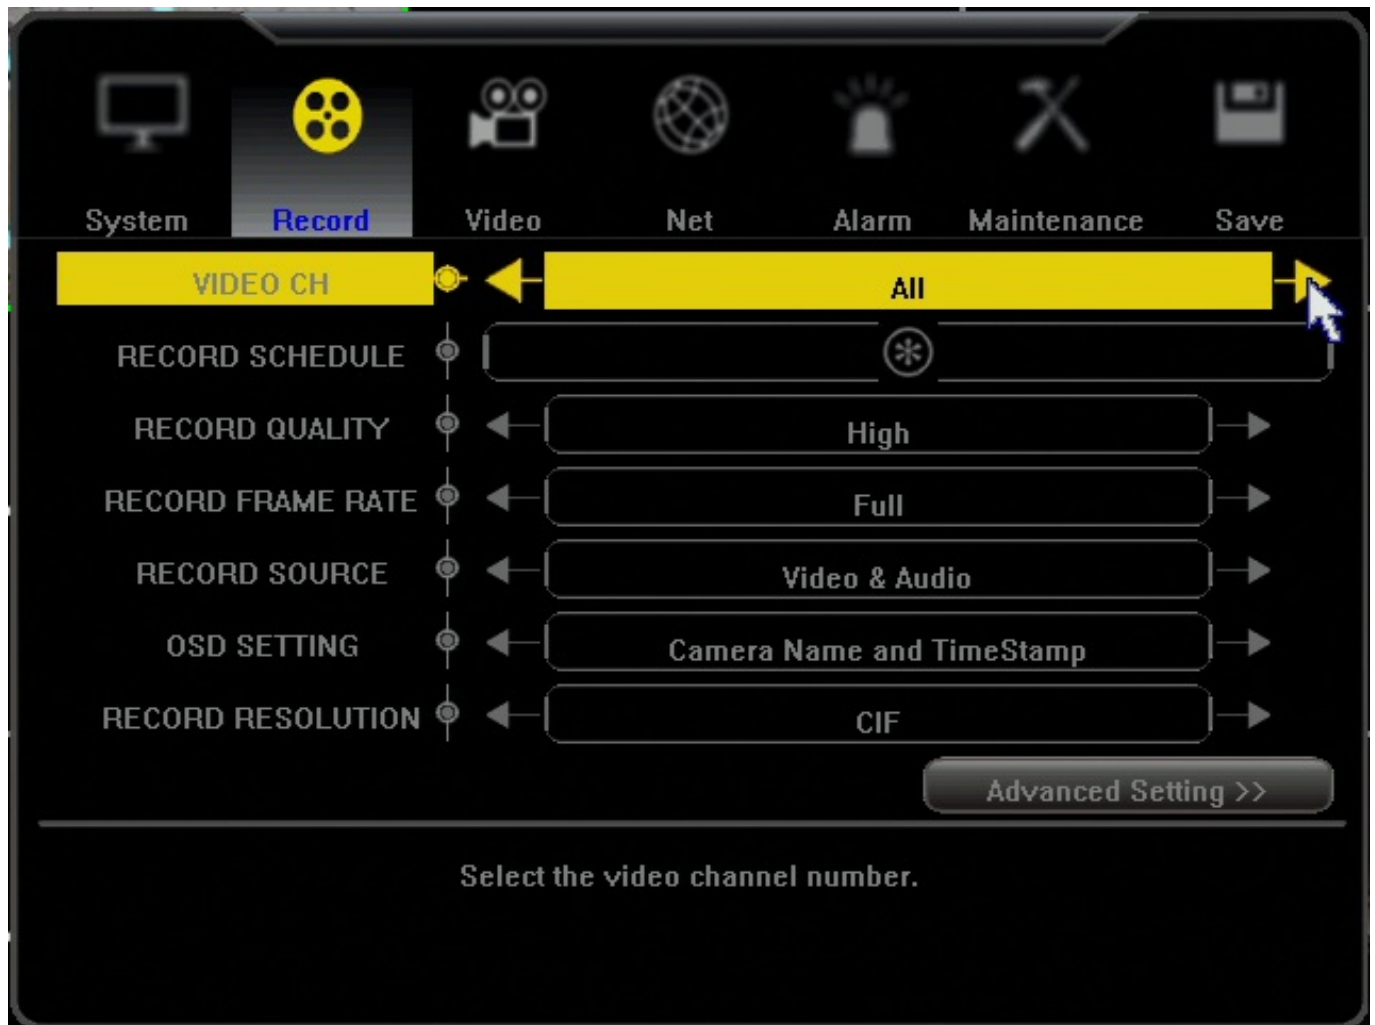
System Record Video Net Alarm Maintenance Save

VIDEO CH
All

RECORD SCHEDULE

RECORD QUALITY
High

RECORD FRAME RATE
Full

RECORD SOURCE
Video & Audio

OSD SETTING
Camera Name and TimeStamp

RECORD RESOLUTION
CIF

Advanced Setting >>

Select the video channel number.